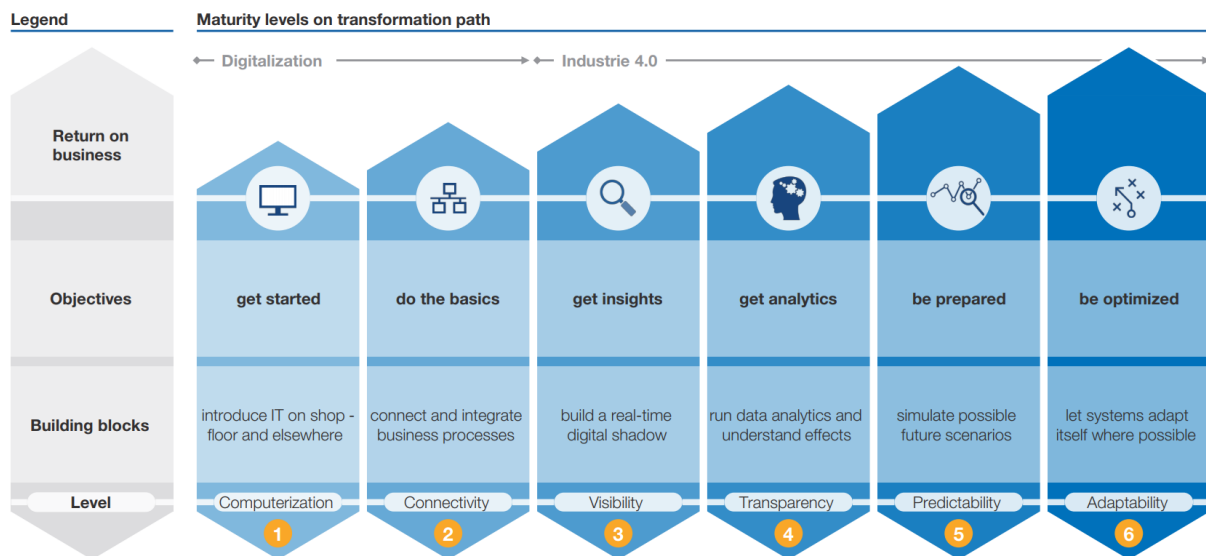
Legend

Maturity levels on transformation path

Digitalization

Industrie 4.0

Return on business

Objectives

Building blocks

Level

get started

introduce IT on shop - floor and elsewhere

Computerization

1

do the basics

connect and integrate business processes

Connectivity

2

get insights

build a real-time digital shadow

Visibility

3

get analytics

run data analytics and understand effects

Transparency

4

be prepared

simulate possible future scenarios

Predictability

5

be optimized

let systems adapt itself where possible

Adaptability

6